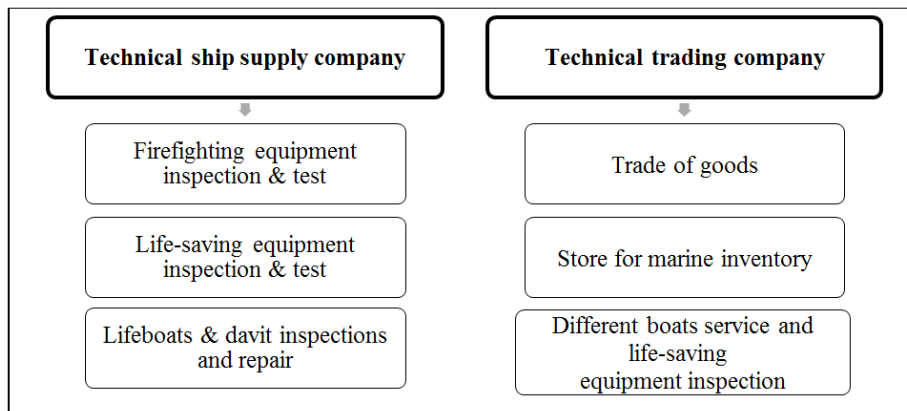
Technical ship supply company

Firefighting equipment inspection & test

Life-saving equipment inspection & test

Lifeboats & davit inspections and repair

Technical trading company

Trade of goods

Store for marine inventory

Different boats service and life-saving equipment inspection